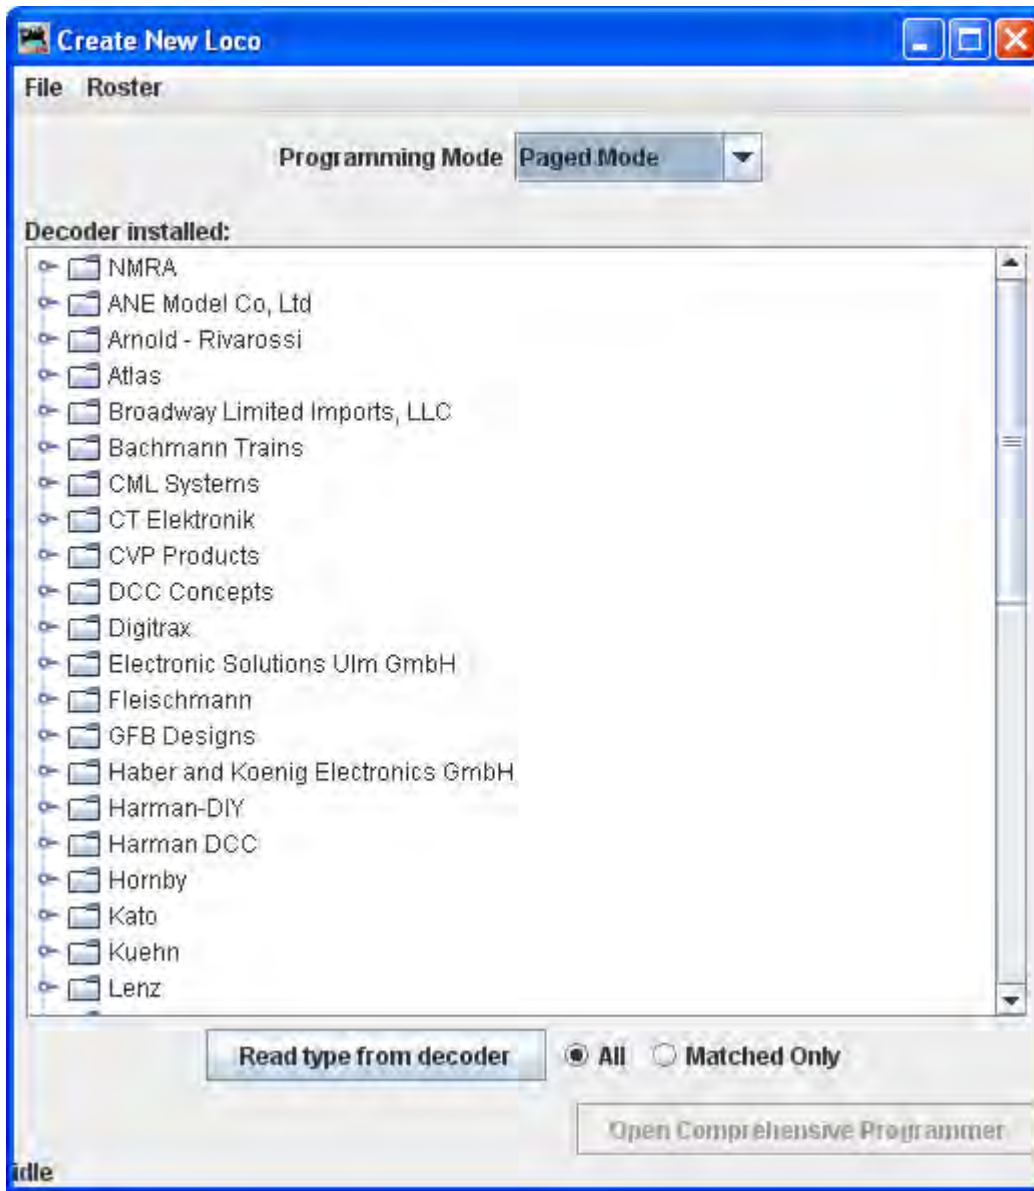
Create New Loco

File Roster

Programming Mode Paged Mode

Decoder installed:

NMRA
ANE Model Co, Ltd
Arnold - Rivarossi
Atlas
Broadway Limited Imports, LLC
Bachmann Trains
CML Systems
CT Elektronik
CVP Products
DCC Concepts
Digitrax
Electronic Solutions Ulm GmbH
Fleischmann
GFB Designs
Haber and Koenig Electronics GmbH
Harman-DIY
Harman DCC
Hornby
Kato
Kuehn
Lenz

Read type from decoder

All

Matched Only

Open Comprehensive Programmer

idle